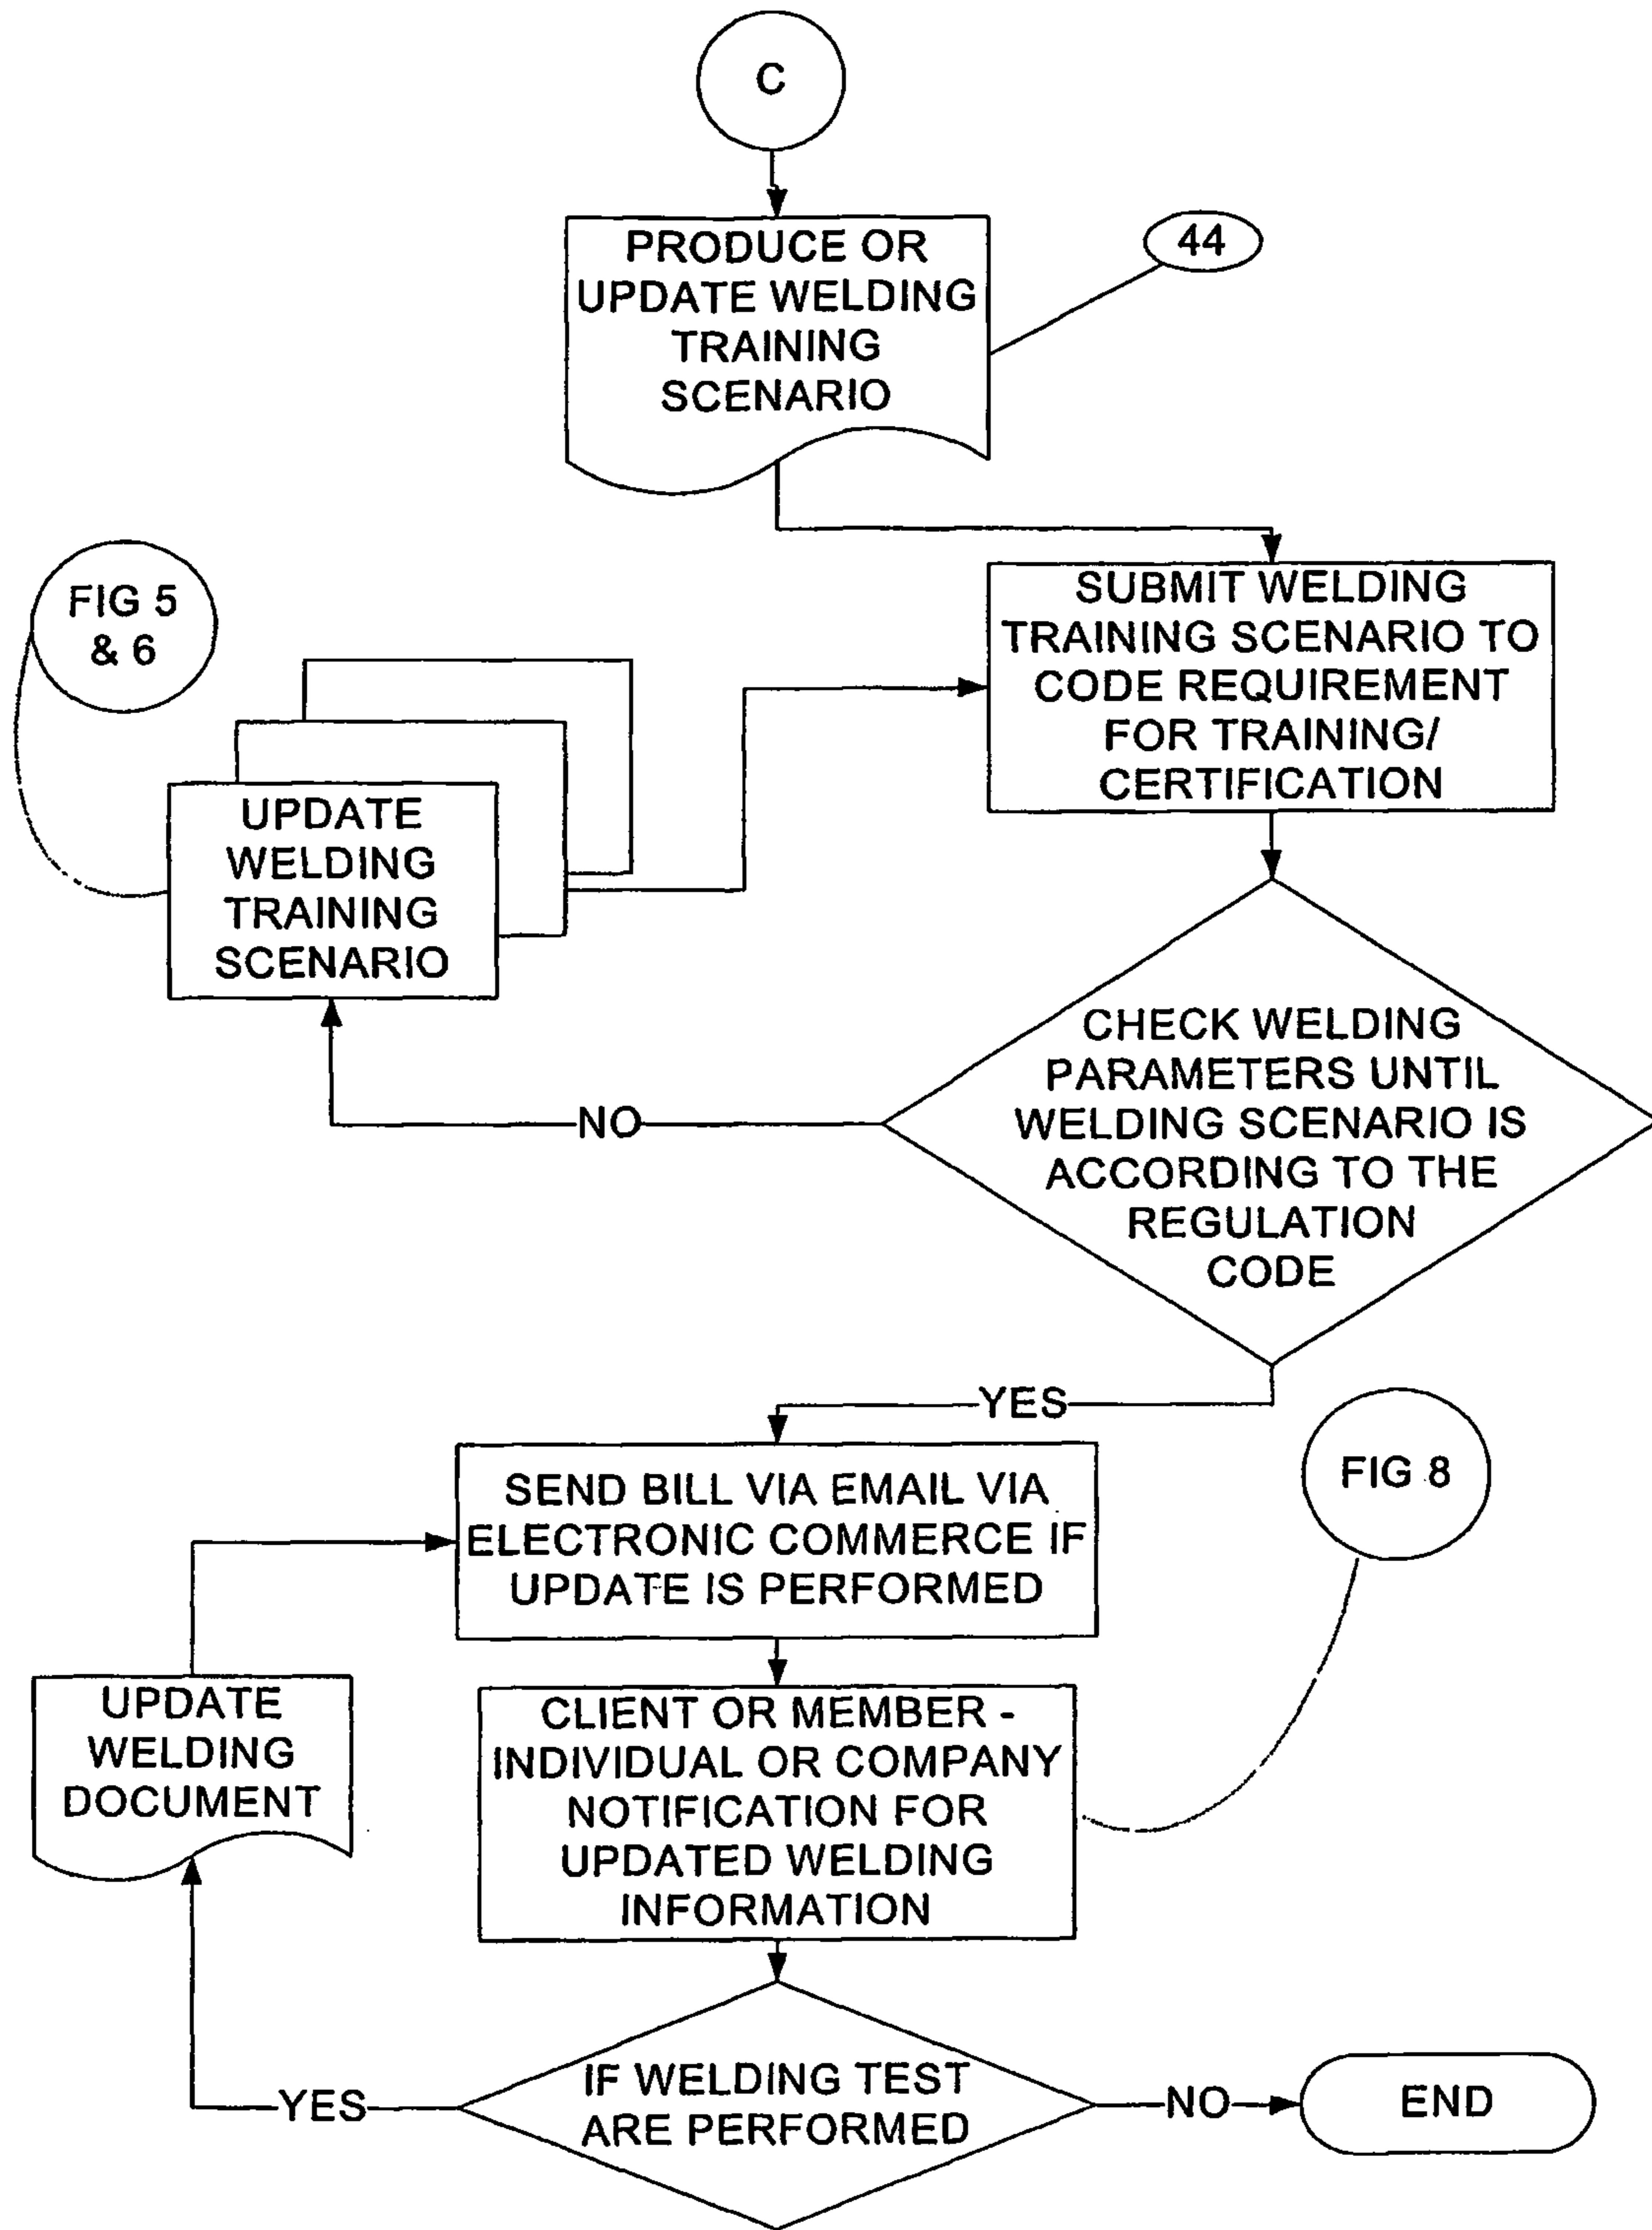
C

PRODUCE OR UPDATE WELDING TRAINING SCENARIO

44

FIG 5 & 6

UPDATE WELDING TRAINING SCENARIO

SUBMIT WELDING TRAINING SCENARIO TO CODE REQUIREMENT FOR TRAINING/ CERTIFICATION

CHECK WELDING PARAMETERS UNTIL WELDING SCENARIO IS ACCORDING TO THE REGULATION CODE

NO

YES

SEND BILL VIA EMAIL VIA ELECTRONIC COMMERCE IF UPDATE IS PERFORMED

FIG 8

UPDATE WELDING DOCUMENT

CLIENT OR MEMBER - INDIVIDUAL OR COMPANY NOTIFICATION FOR UPDATED WELDING INFORMATION

YES

IF WELDING TEST ARE PERFORMED

NO

END